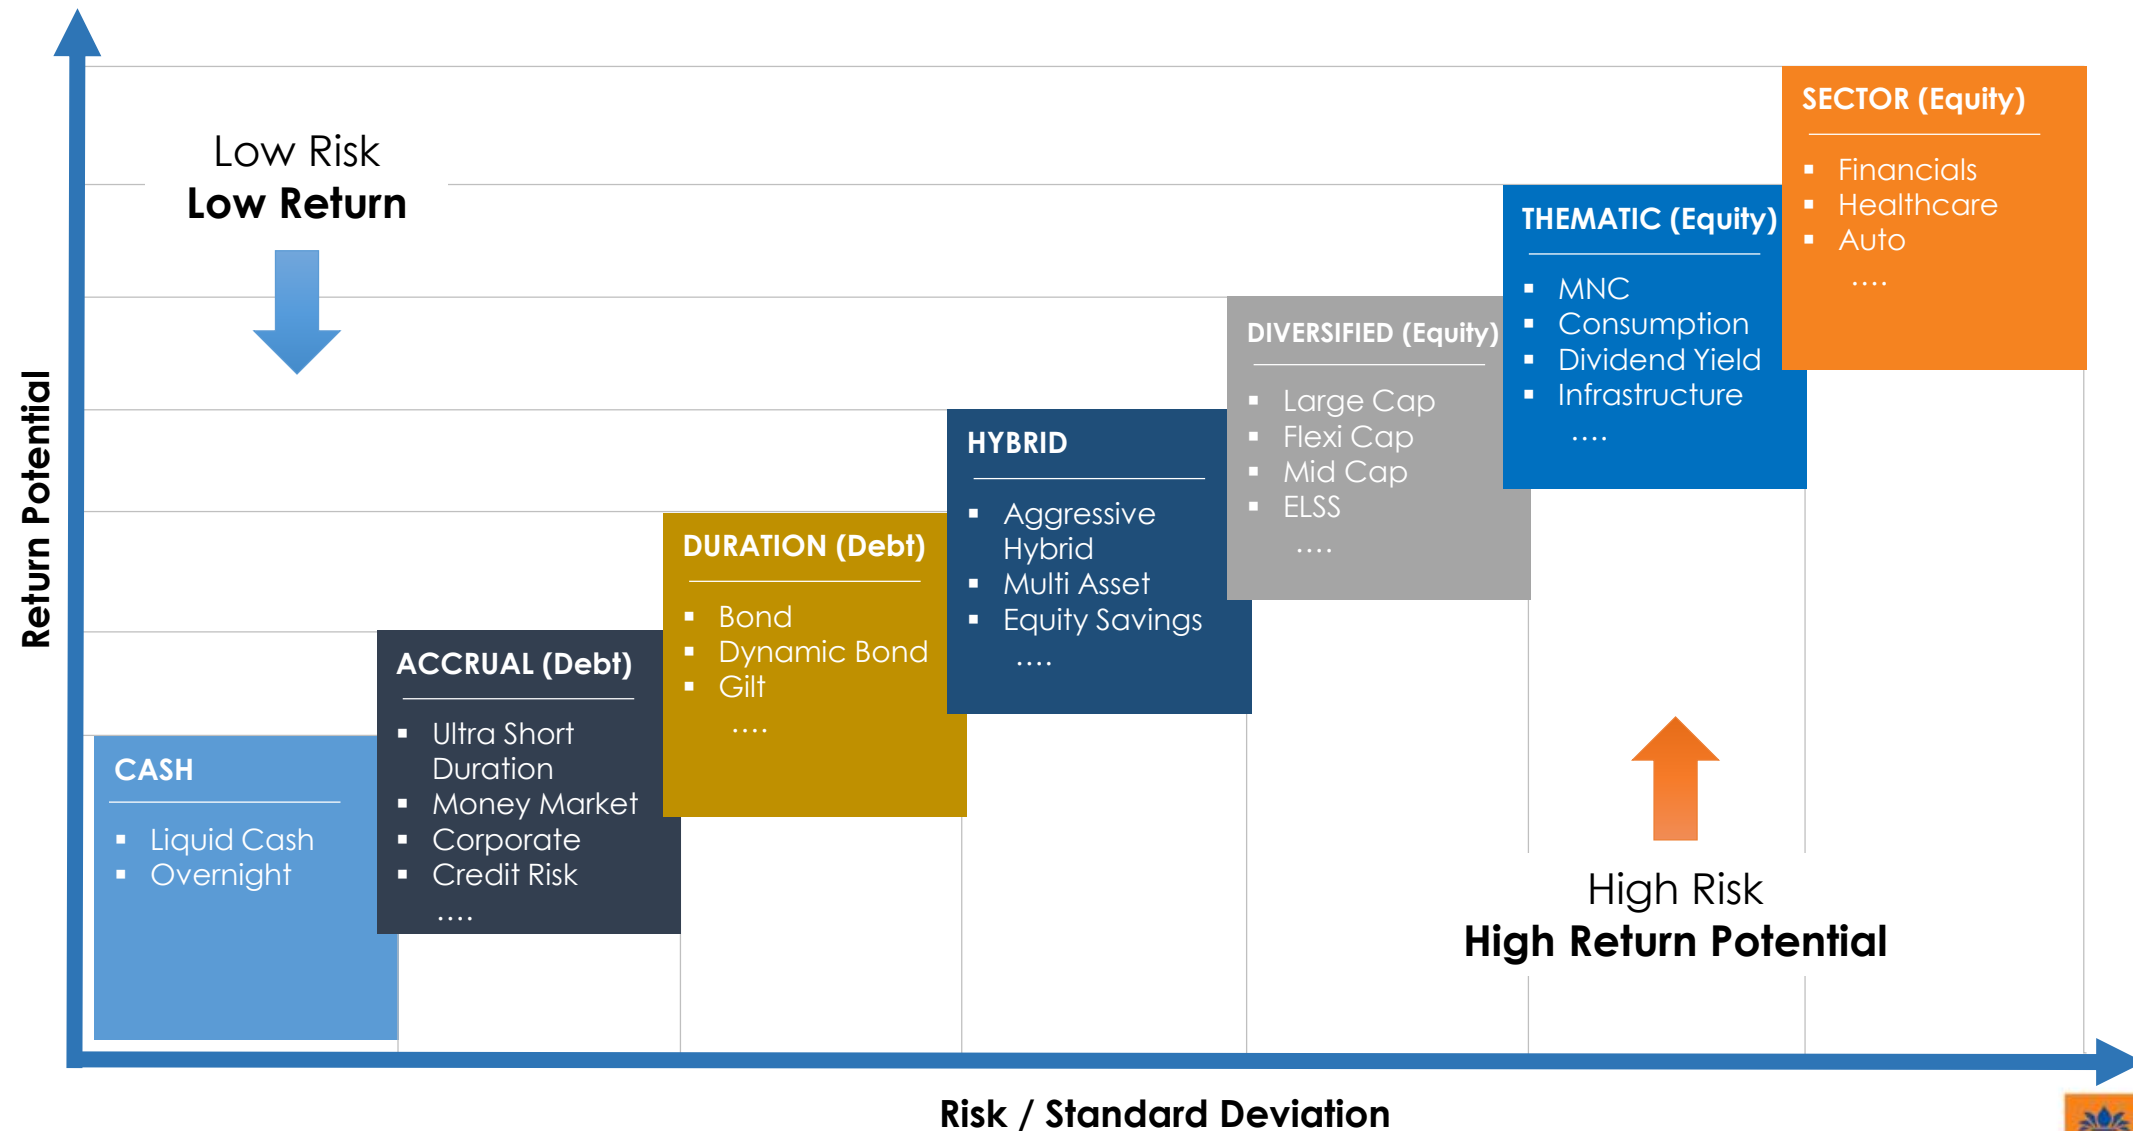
Low Risk
Low Return

Return Potential

CASH
- Liquid Cash
- Overnight

ACCRUAL (Debt)
- Ultra Short Duration
- Money Market
- Corporate
- Credit Risk
....

DURATION (Debt)
- Bond
- Dynamic Bond
- Gilt
....

HYBRID
- Aggressive Hybrid
- Multi Asset
- Equity Savings
....

DIVERSIFIED (Equity)
- Large Cap
- Flexi Cap
- Mid Cap
- ELSS
....

THEMATIC (Equity)
- MNC
- Consumption
- Dividend Yield
- Infrastructure
....

SECTOR (Equity)
- Financials
- Healthcare
- Auto
....

High Risk
High Return Potential

Risk / Standard Deviation